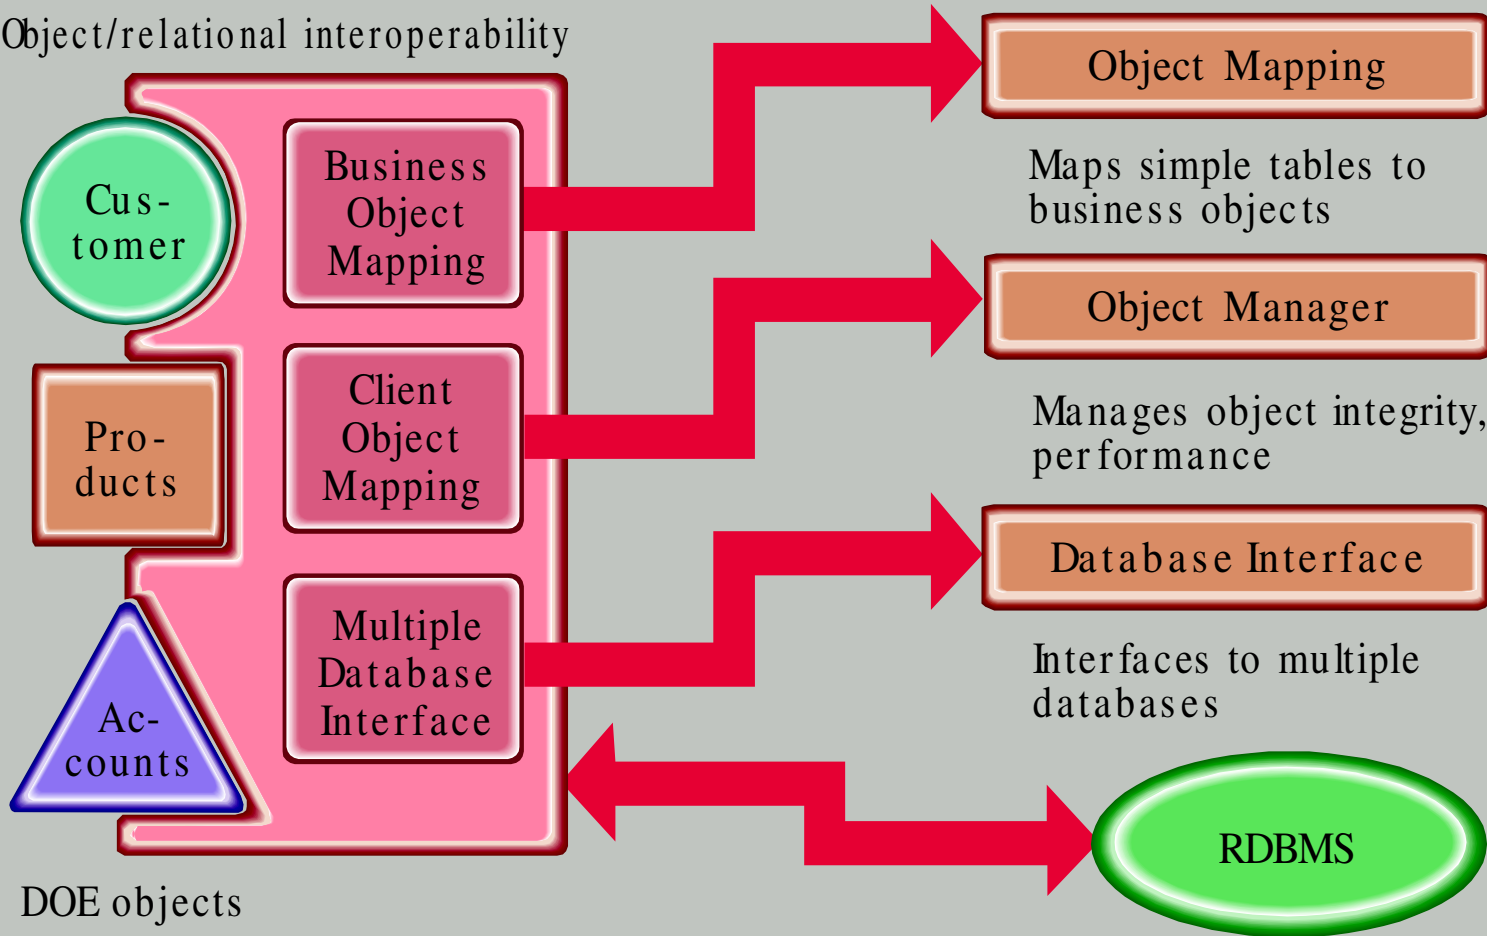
Object/relational interoperability

Cus-tomer

Pro-ducts

Ac-counts

Business Object Mapping

Client Object Mapping

Multiple Database Interface

Object Mapping

Maps simple tables to business objects

Object Manager

Manages object integrity, performance

Database Interface

Interfaces to multiple databases

RDBMS

DOE objects